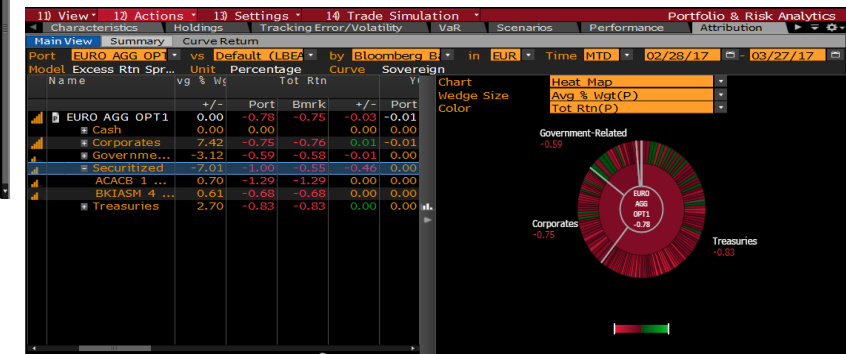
11) View ▾ 12) Actions ▾ 13) Settings ▾ 14) Trade Simulation ▾ Portfolio & Risk Analytics

Characteristics | Holdings | Tracking Error/Volatility | VaR | Scenarios | Performance | Attribution

Main View | Summary | Curve Return

Port EURO AGG OPT ▾ vs Default (LBEA ▾ by Bloomberg B ▾ in EUR ▾ Time MTD ▾ 02/28/17 - 03/27/17

Model Excess Rtn Spr... Unit Percentage Curve Sovereign

| Name | vg % Wg | Tot Rtn | | | Y |
|---|---|---|---|---|---|
| | +/- | Port | Bmrk | +/- | Port |
| EURO AGG OPT1 | 0.00 | -0.78 | -0.75 | -0.03 | -0.01 |
| Cash | 0.00 | 0.00 | | 0.00 | 0.00 |
| Corporates | 7.42 | -0.75 | -0.76 | 0.01 | -0.01 |
| Governme... | -3.12 | -0.59 | -0.58 | -0.01 | 0.00 |
| Securitized | -7.01 | -1.00 | -0.55 | -0.46 | 0.00 |
| ACACB 1 ... | 0.70 | -1.29 | -1.29 | 0.00 | 0.00 |
| BKIASM 4 ... | 0.61 | -0.68 | -0.68 | 0.00 | 0.00 |
| Treasuries | 2.70 | -0.83 | -0.83 | 0.00 | 0.00 |

Chart Heat Map
Wedge Size Avg % Wgt(P)
Color Tot Rtn(P)

Government-Related
-0.59

Corporates
-0.75

EURO AGG OPT1 -0.78

Treasuries
-0.83